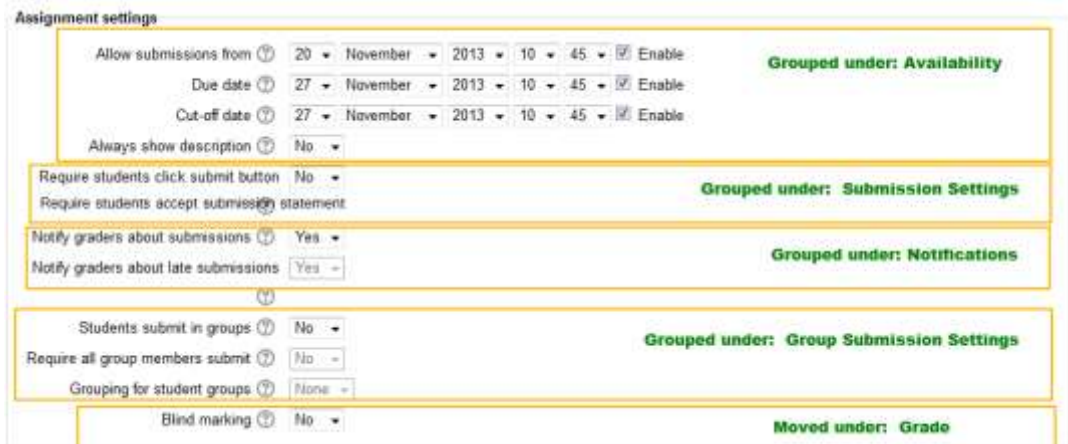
Assignment settings

Allow submissions from 20 November 2013 10 45 Enable

Due date 27 November 2013 10 45 Enable

Cut-off date 27 November 2013 10 45 Enable

Always show description No

Grouped under: Availability

Require students click submit button No

Require students accept submission statement

Grouped under: Submission Settings

Notify graders about submissions Yes

Notify graders about late submissions Yes

Grouped under: Notifications

Students submit in groups No

Require all group members submit No

Grouping for student groups None

Grouped under: Group Submission Settings

Blind marking No

Moved under: Grade